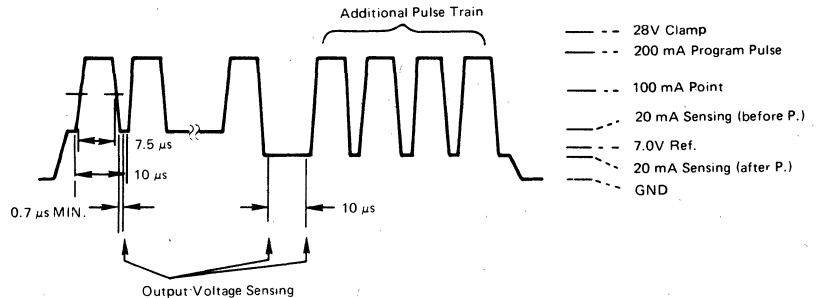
Additional Pulse Train

28V Clamp
200 mA Program Pulse
100 mA Point
20 mA Sensing (before P.)
7.0V Ref.
20 mA Sensing (after P.)
GND

7.5 $\mu$s
10 $\mu$s
0.7 $\mu$s MIN.
10 $\mu$s

Output Voltage Sensing